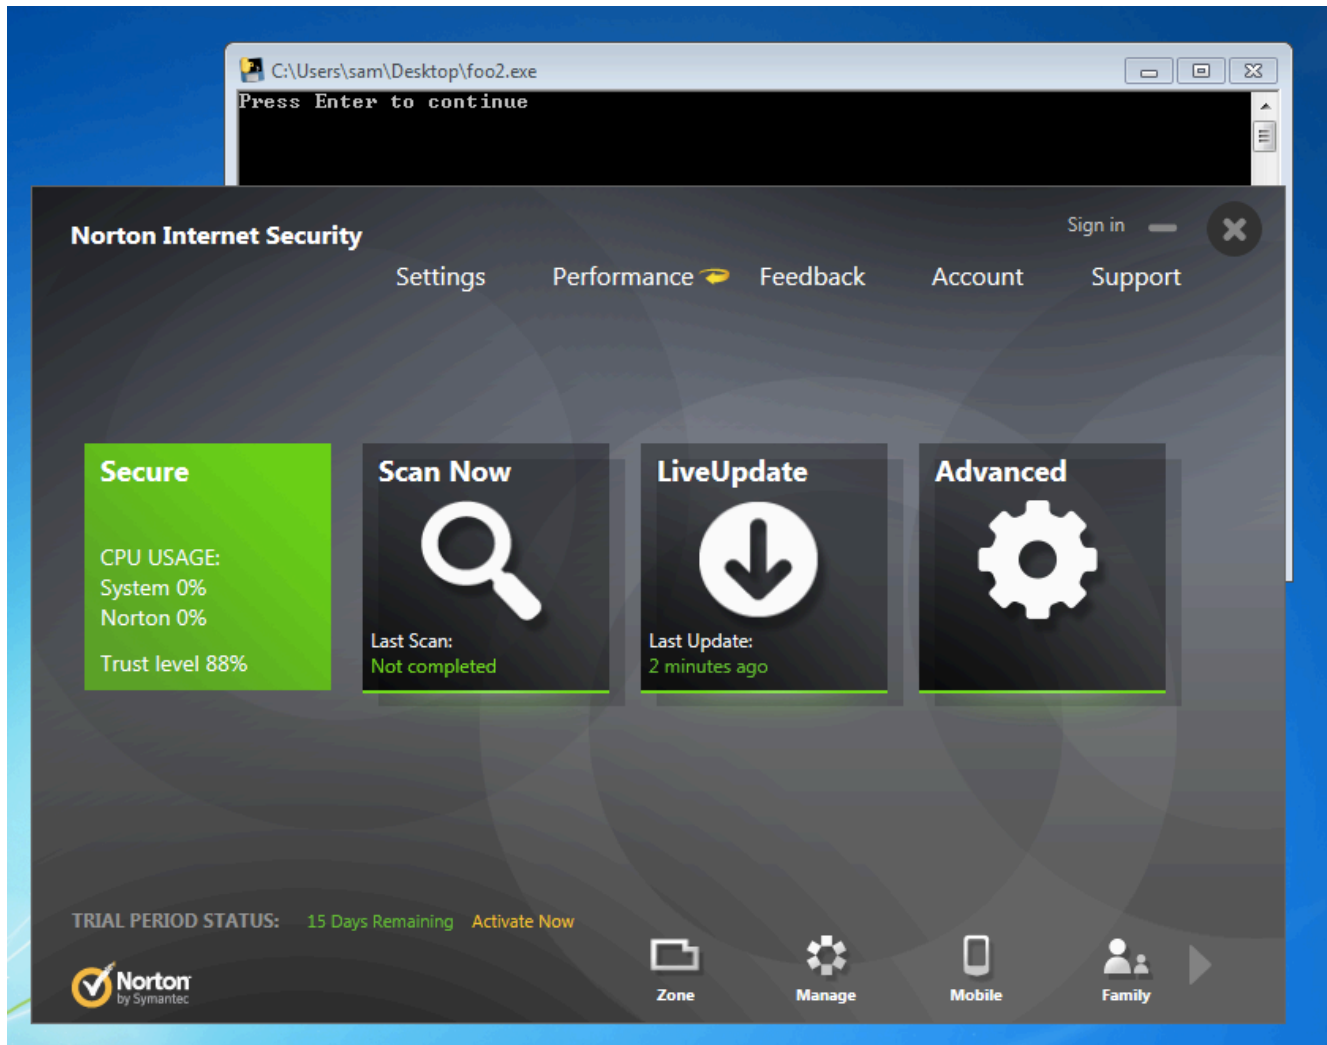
C:\Users\sam\Desktop\foo2.exe

Press Enter to continue

Norton Internet Security

Sign in

Settings Performance Feedback Account Support

Secure

CPU USAGE:
System 0%
Norton 0%

Trust level 88%

Scan Now

Last Scan:
Not completed

LiveUpdate

Last Update:
2 minutes ago

Advanced

TRIAL PERIOD STATUS: 15 Days Remaining Activate Now

Norton by Symantec

Zone Manage Mobile Family